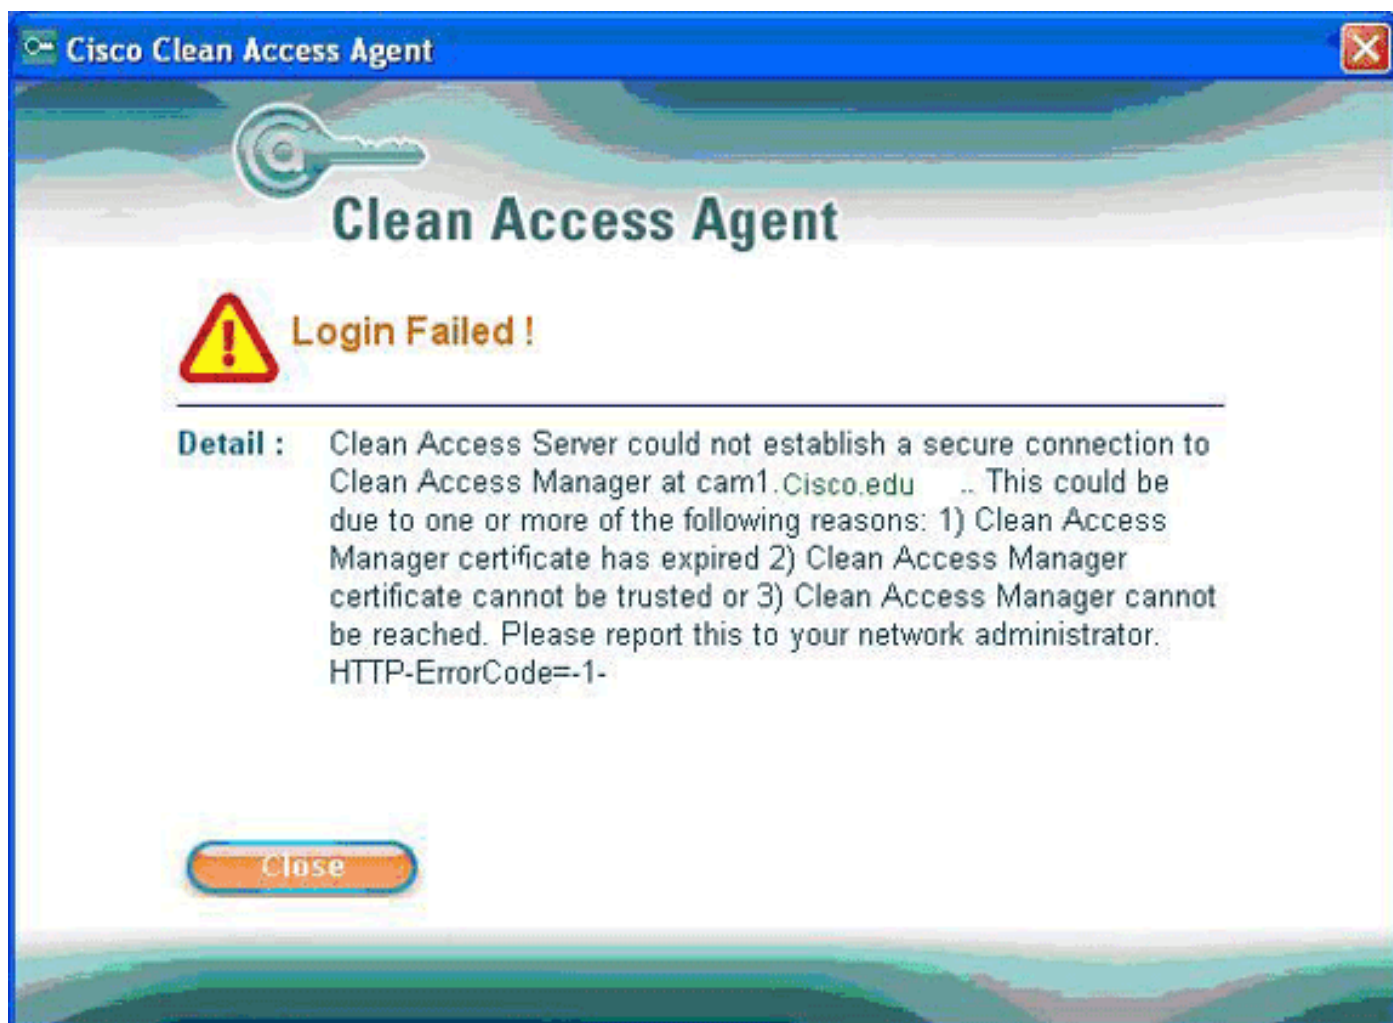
Cisco Clean Access Agent

Clean Access Agent

Login Failed !

Detail : Clean Access Server could not establish a secure connection to Clean Access Manager at cam1.Cisco.edu .. This could be due to one or more of the following reasons: 1) Clean Access Manager certificate has expired 2) Clean Access Manager certificate cannot be trusted or 3) Clean Access Manager cannot be reached. Please report this to your network administrator. HTTP-ErrorCode=-1-

Close